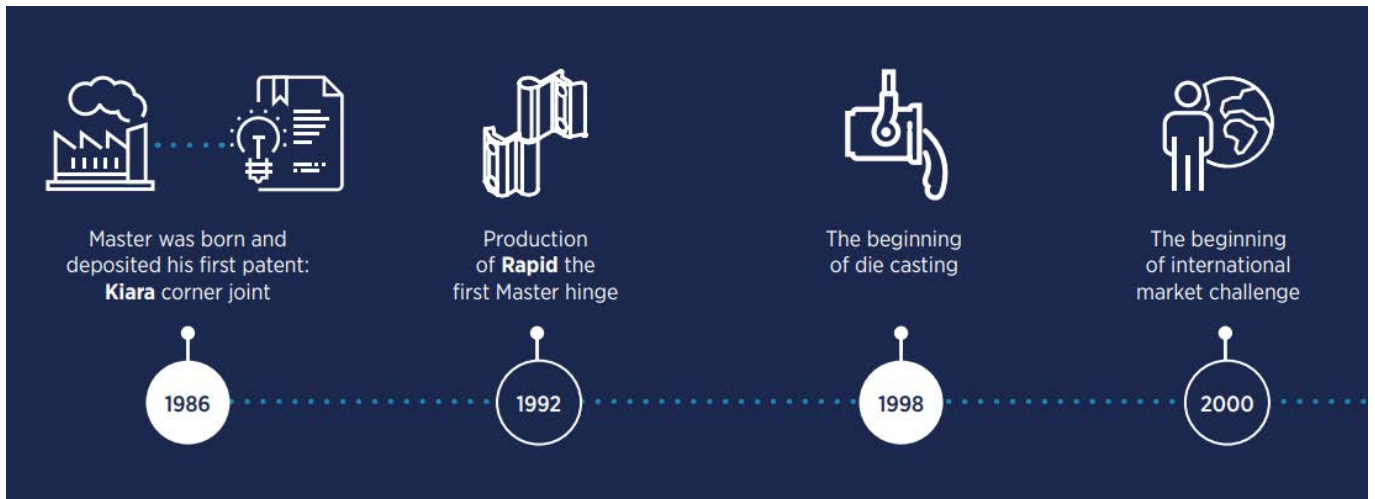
Master was born and deposited his first patent: **Kiara** corner joint

1986

Production of **Rapid** the first Master hinge

1992

The beginning of die casting

1998

The beginning of international market challenge

2000